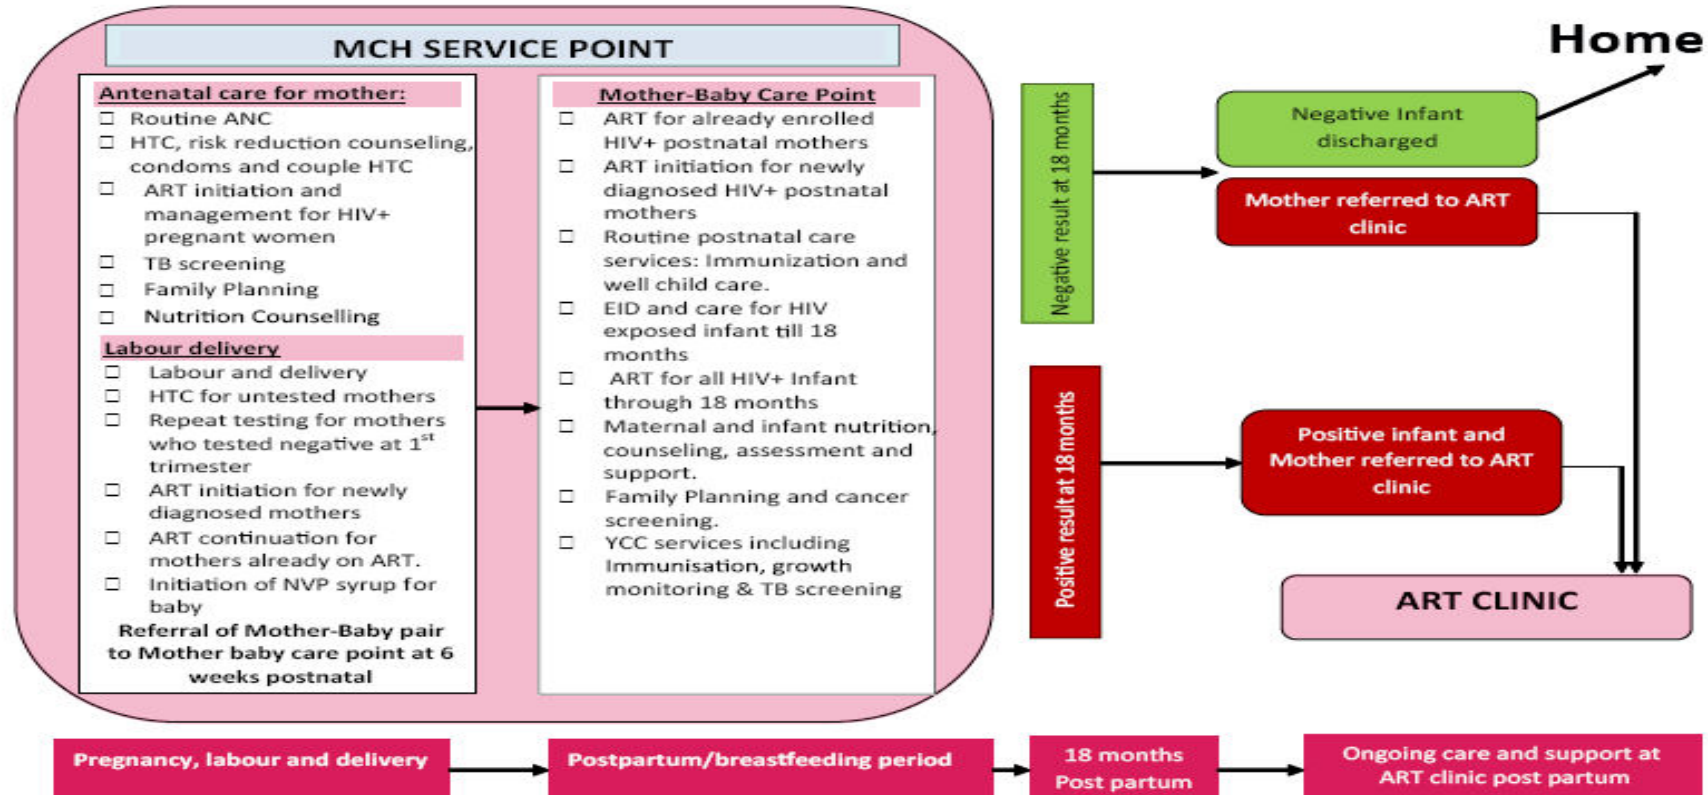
MCH SERVICE POINT

Antenatal care for mother:
☐ Routine ANC
☐ HTC, risk reduction counseling, condoms and couple HTC
☐ ART initiation and management for HIV+ pregnant women
☐ TB screening
☐ Family Planning
☐ Nutrition Counselling

Labour delivery
☐ Labour and delivery
☐ HTC for untested mothers
☐ Repeat testing for mothers who tested negative at $1^{st}$ trimester
☐ ART initiation for newly diagnosed mothers
☐ ART continuation for mothers already on ART.
☐ Initiation of NVP syrup for baby

Referral of Mother-Baby pair to Mother baby care point at 6 weeks postnatal

Mother-Baby Care Point
☐ ART for already enrolled HIV+ postnatal mothers
☐ ART initiation for newly diagnosed HIV+ postnatal mothers
☐ Routine postnatal care services: Immunization and well child care.
☐ EID and care for HIV exposed infant till 18 months
☐ ART for all HIV+ Infant through 18 months
☐ Maternal and infant nutrition, counseling, assessment and support.
☐ Family Planning and cancer screening.
☐ YCC services including Immunisation, growth monitoring & TB screening

Negative result at 18 months

Negative Infant discharged

Home

Mother referred to ART clinic

Positive result at 18 months

Positive infant and Mother referred to ART clinic

ART CLINIC

Pregnancy, labour and delivery

Postpartum/breastfeeding period

18 months Post partum

Ongoing care and support at ART clinic post partum